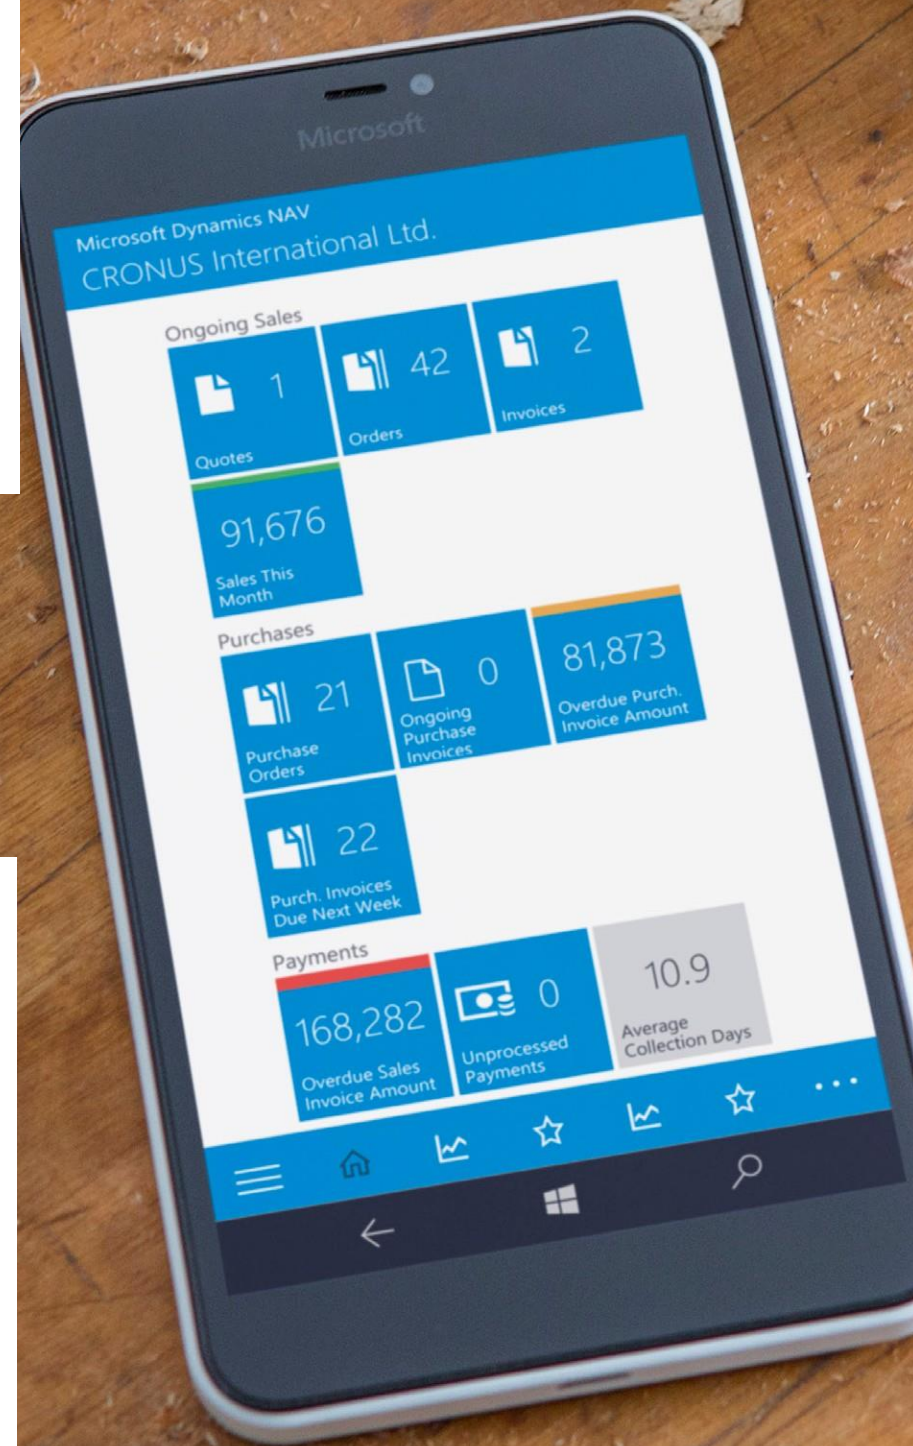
Microsoft

Microsoft Dynamics NAV
CRONUS International Ltd.

Ongoing Sales

1
Quotes

42
Orders

2
Invoices

91,676
Sales This Month

Purchases

21
Purchase Orders

0
Ongoing Purchase Invoices

81,873
Overdue Purch. Invoice Amount

22
Purch. Invoices Due Next Week

Payments

168,282
Overdue Sales Invoice Amount

0
Unprocessed Payments

10.9
Average Collection Days

...